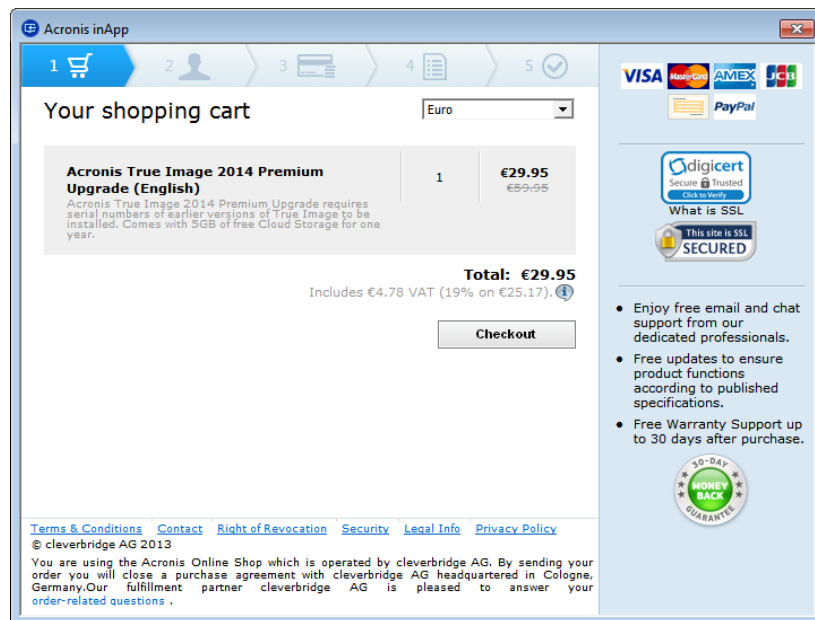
Acronis inApp

1 2 3 4 5

Your shopping cart

Euro

| Acronis True Image 2014 Premium Upgrade (English) Acronis True Image 2014 Premium Upgrade requires serial numbers of earlier versions of True Image to be installed. Comes with 5GB of free Cloud Storage for one year. | 1 | €29.95 ~~€59.95~~ |
|---|---|---|

Total: €29.95
Includes €4.78 VAT (19% on €25.17).

Checkout

Terms & Conditions Contact Right of Revocation Security Legal Info Privacy Policy
© cleverbridge AG 2013
You are using the Acronis Online Shop which is operated by cleverbridge AG. By sending your order you will close a purchase agreement with cleverbridge AG headquartered in Cologne, Germany.Our fulfillment partner cleverbridge AG is pleased to answer your order-related questions .

VISA MasterCard AMEX JCB PayPal

digicert Secure Trusted Click to Verify
What is SSL
This site is SSL SECURED

• Enjoy free email and chat support from our dedicated professionals.
• Free updates to ensure product functions according to published specifications.
• Free Warranty Support up to 30 days after purchase.

30-DAY MONEY BACK GUARANTEE